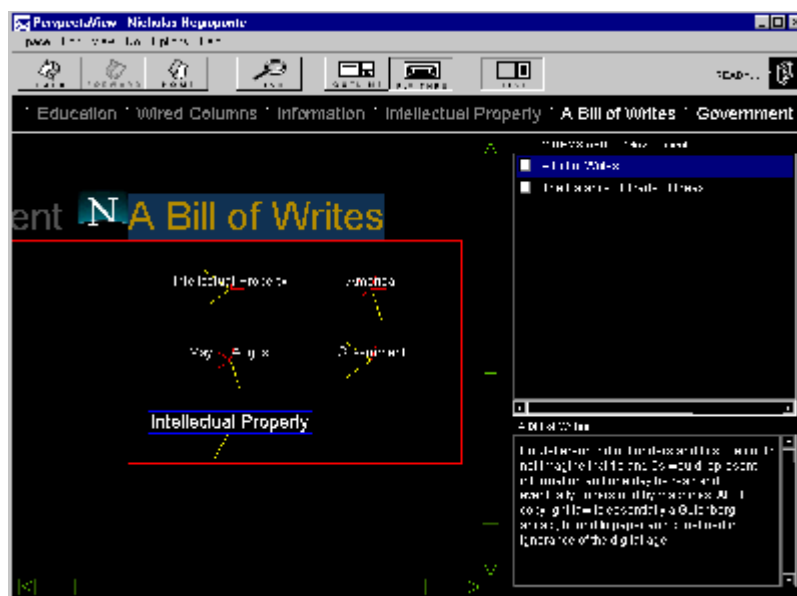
PerspectaView - Nicholas Negroponte

Education · Wired Columns · Information · Intellectual Property · A Bill of Writes · Government

ent N A Bill of Writes

Intellectual Property

America

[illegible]

Argument

Intellectual Property

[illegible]

A Bill of Writes

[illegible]

A Bill of Writes

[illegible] copyright law is essentially a Gutenberg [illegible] ignorance of the digital age.

READY...